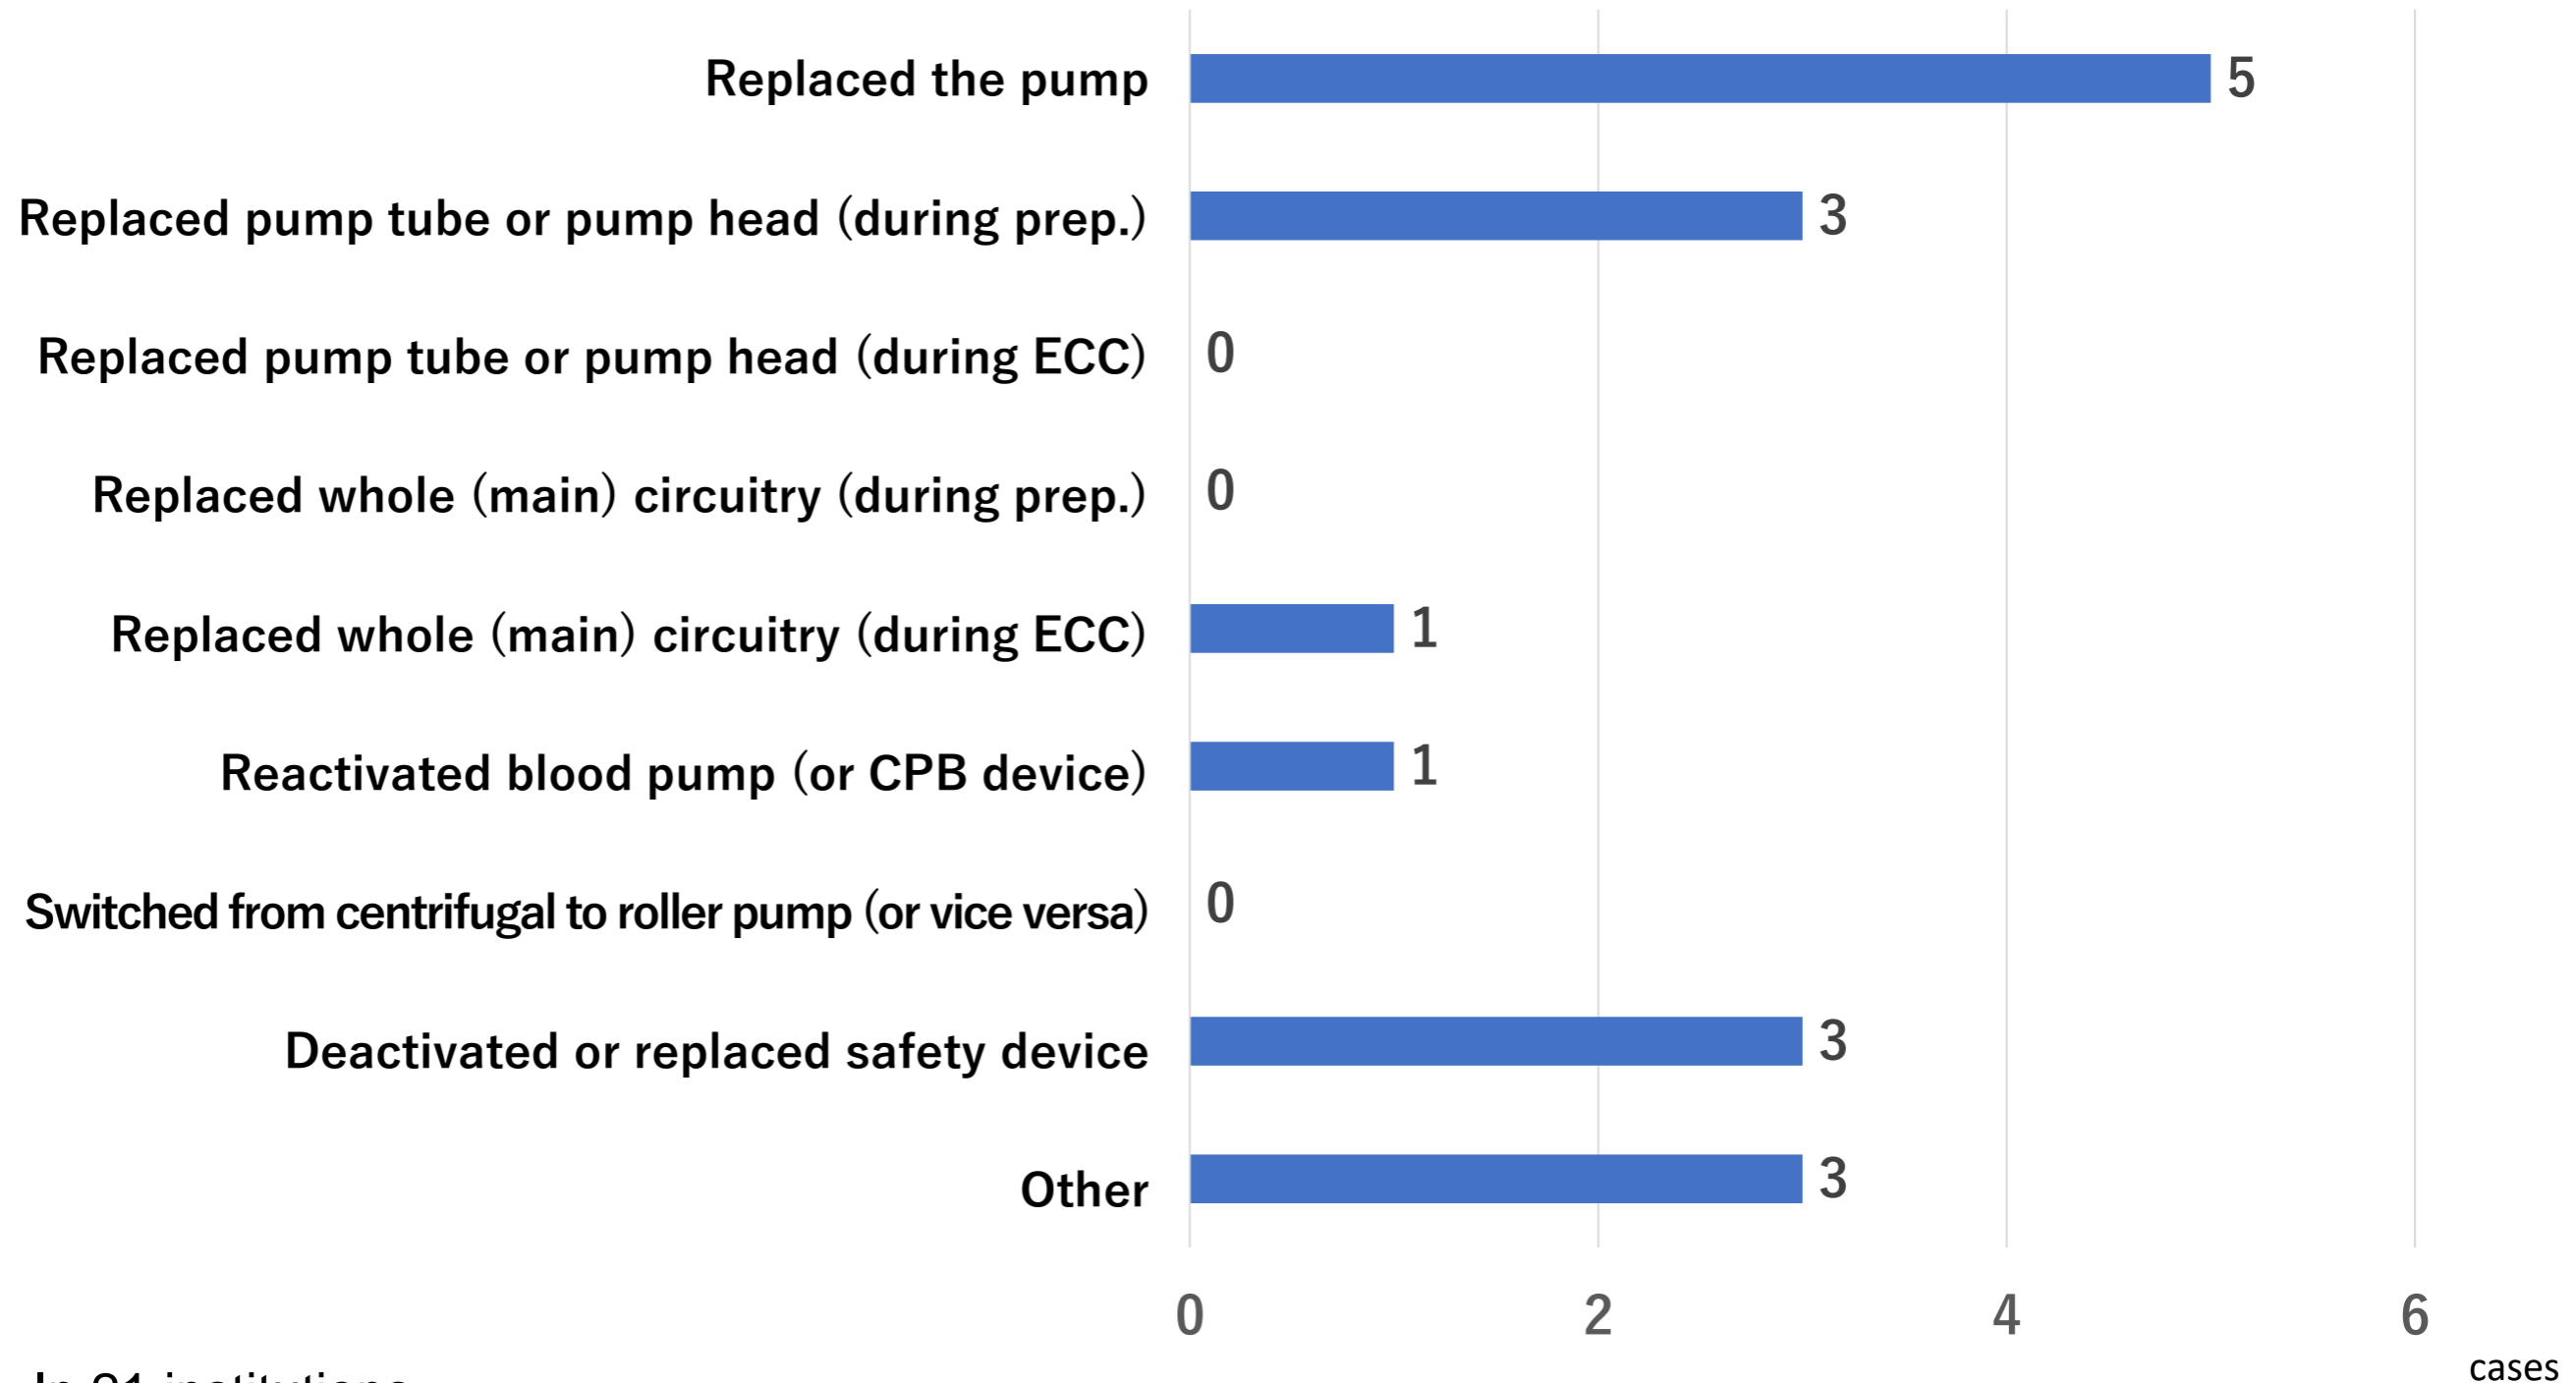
Replaced the pump 5

Replaced pump tube or pump head (during prep.) 3

Replaced pump tube or pump head (during ECC) 0

Replaced whole (main) circuitry (during prep.) 0

Replaced whole (main) circuitry (during ECC) 1

Reactivated blood pump (or CPB device) 1

Switched from centrifugal to roller pump (or vice versa) 0

Deactivated or replaced safety device 3

Other 3

0 2 4 6

cases

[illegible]